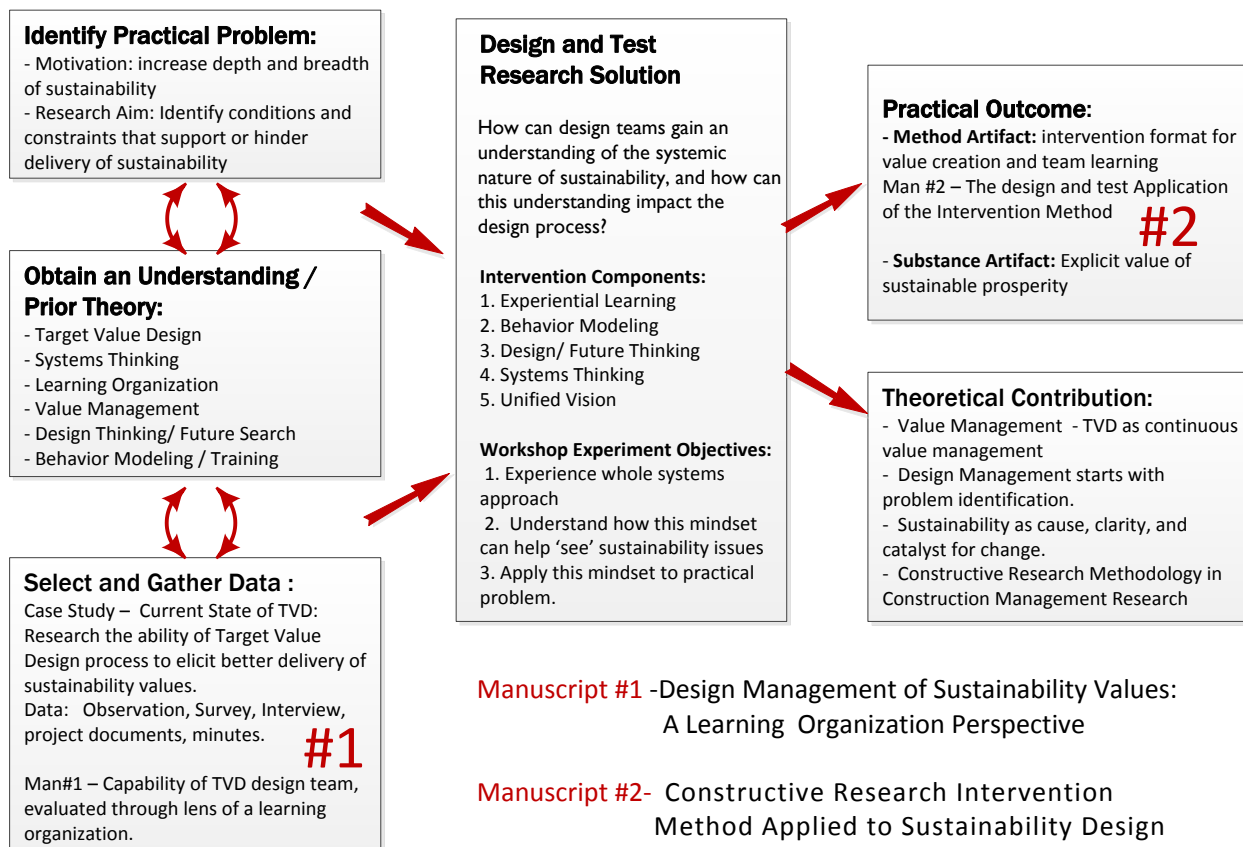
**Identify Practical Problem:**
- Motivation: increase depth and breadth of sustainability
- Research Aim: Identify conditions and constraints that support or hinder delivery of sustainability

**Obtain an Understanding / Prior Theory:**
- Target Value Design
- Systems Thinking
- Learning Organization
- Value Management
- Design Thinking/ Future Search
- Behavior Modeling / Training

**Select and Gather Data :**
Case Study – Current State of TVD: Research the ability of Target Value Design process to elicit better delivery of sustainability values.
Data: Observation, Survey, Interview, project documents, minutes.

#1

Man#1 – Capability of TVD design team, evaluated through lens of a learning organization.

**Design and Test Research Solution**

How can design teams gain an understanding of the systemic nature of sustainability, and how can this understanding impact the design process?

**Intervention Components:**
1. Experiential Learning
2. Behavior Modeling
3. Design/ Future Thinking
4. Systems Thinking
5. Unified Vision

**Workshop Experiment Objectives:**
1. Experience whole systems approach
2. Understand how this mindset can help 'see' sustainability issues
3. Apply this mindset to practical problem.

**Practical Outcome:**
- **Method Artifact:** intervention format for value creation and team learning
Man #2 – The design and test Application of the Intervention Method

#2

- **Substance Artifact:** Explicit value of sustainable prosperity

**Theoretical Contribution:**
- Value Management - TVD as continuous value management
- Design Management starts with problem identification.
- Sustainability as cause, clarity, and catalyst for change.
- Constructive Research Methodology in Construction Management Research

Manuscript #1 -Design Management of Sustainability Values: A Learning Organization Perspective

Manuscript #2- Constructive Research Intervention Method Applied to Sustainability Design